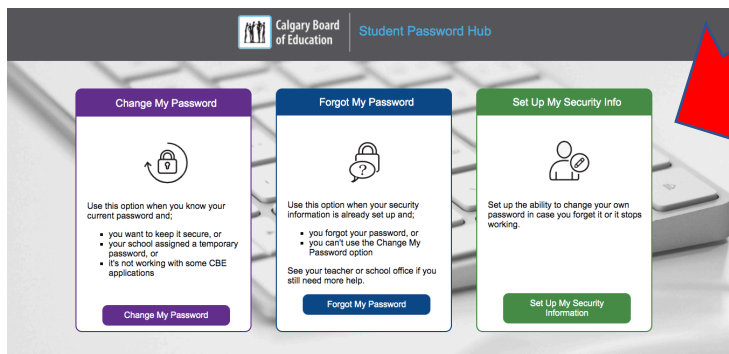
Calgary Board of Education

Student Password Hub

Change My Password

Use this option when you know your current password and;

- you want to keep it secure, or
- your school assigned a temporary password, or
- it's not working with some CBE applications

Change My Password

Forgot My Password

Use this option when your security information is already set up and;

- you forgot your password, or
- you can't use the Change My Password option

See your teacher or school office if you still need more help.

Forgot My Password

Set Up My Security Info

Set up the ability to change your own password in case you forget it or it stops working.

Set Up My Security Information